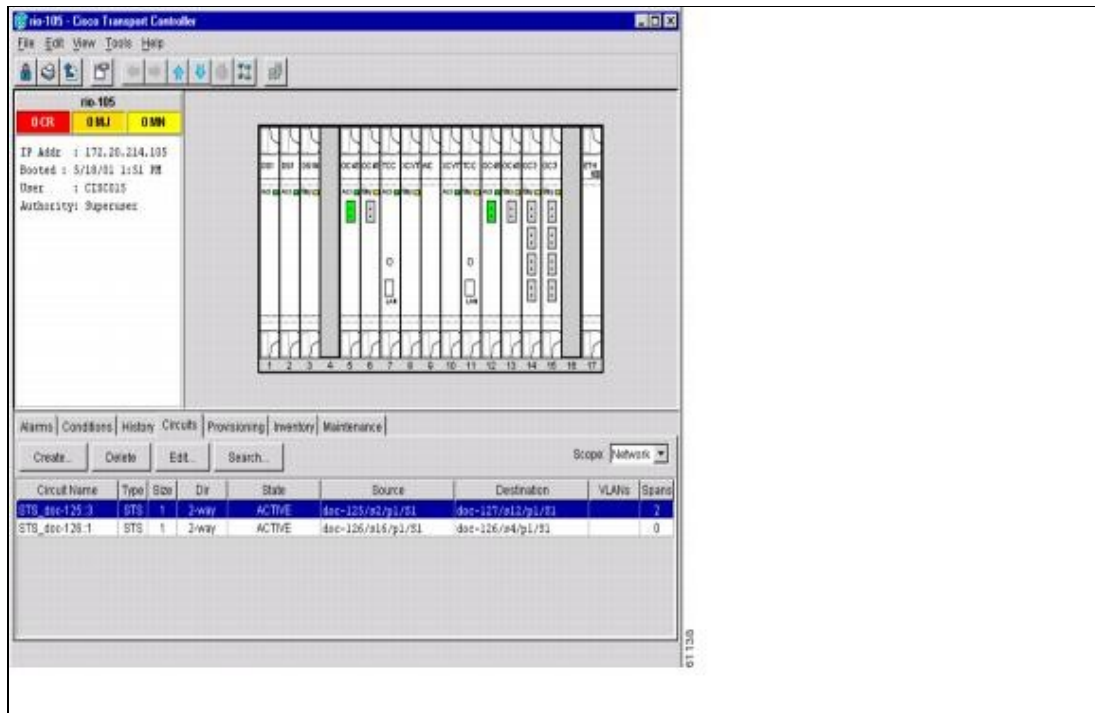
rio-105 - Cisco Transport Controller

File Edit View Tools Help

rio-105

0 CR 0 MJ 0 MN

IP Addr : 172.20.214.105
Booted : 5/18/01 1:51 PM
User : CISCO15
Authority: Superuser

DS3 DS3 DS3N OC48 OC48 TCC XCVT AIC XCVT TCC OC48 OC48 OC3 OC3 ETH

1 2 3 4 5 6 7 8 9 10 11 12 13 14 15 16 17

Alarms | Conditions | History | Circuits | Provisioning | Inventory | Maintenance

Create... Delete Edit... Search...

Scope: Network

| Circuit Name | Type | Size | Dir | State | Source | Destination | VLANs | Spans |
|---|---|---|---|---|---|---|---|---|
| STS_doc-125:3 | STS | 1 | 2-way | ACTIVE | doc-125/s2/p1/S1 | doc-127/s12/p1/S1 | | 2 |
| STS_doc-126:1 | STS | 1 | 2-way | ACTIVE | doc-126/s16/p1/S1 | doc-126/s4/p1/S1 | | 0 |

61130